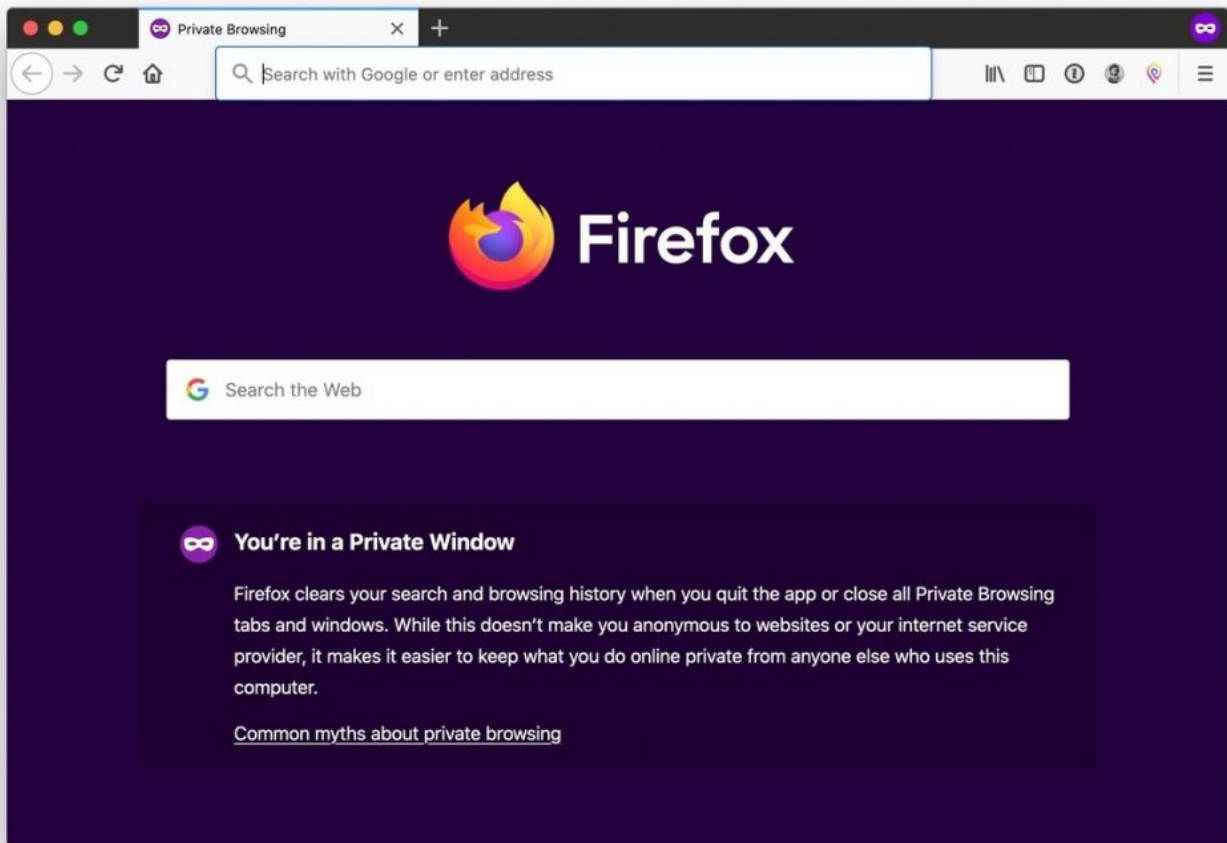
Private Browsing

Search with Google or enter address

Firefox

Search the Web

You're in a Private Window

Firefox clears your search and browsing history when you quit the app or close all Private Browsing tabs and windows. While this doesn't make you anonymous to websites or your internet service provider, it makes it easier to keep what you do online private from anyone else who uses this computer.

Common myths about private browsing